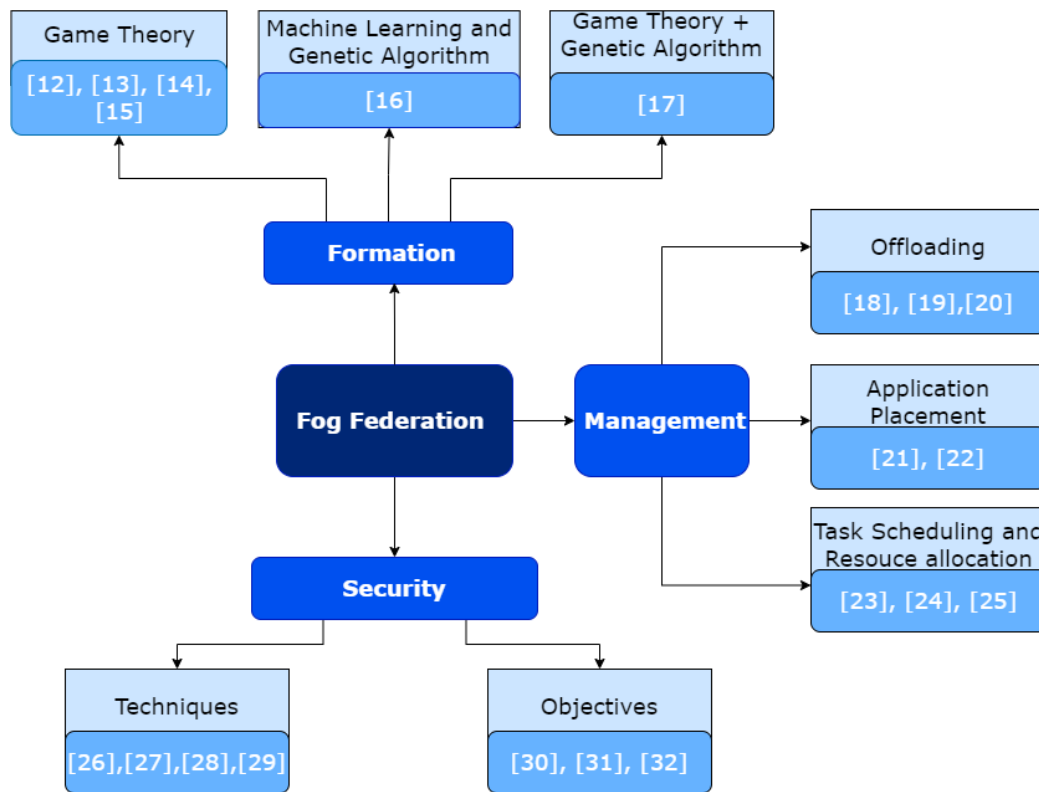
Game Theory

[12], [13], [14], [15]

Machine Learning and Genetic Algorithm

[16]

Game Theory + Genetic Algorithm

[17]

Formation

Offloading

[18], [19],[20]

Fog Federation

Management

Application Placement

[21], [22]

Task Scheduling and Resouce allocation

[23], [24], [25]

Security

Techniques

[26],[27],[28],[29]

Objectives

[30], [31], [32]